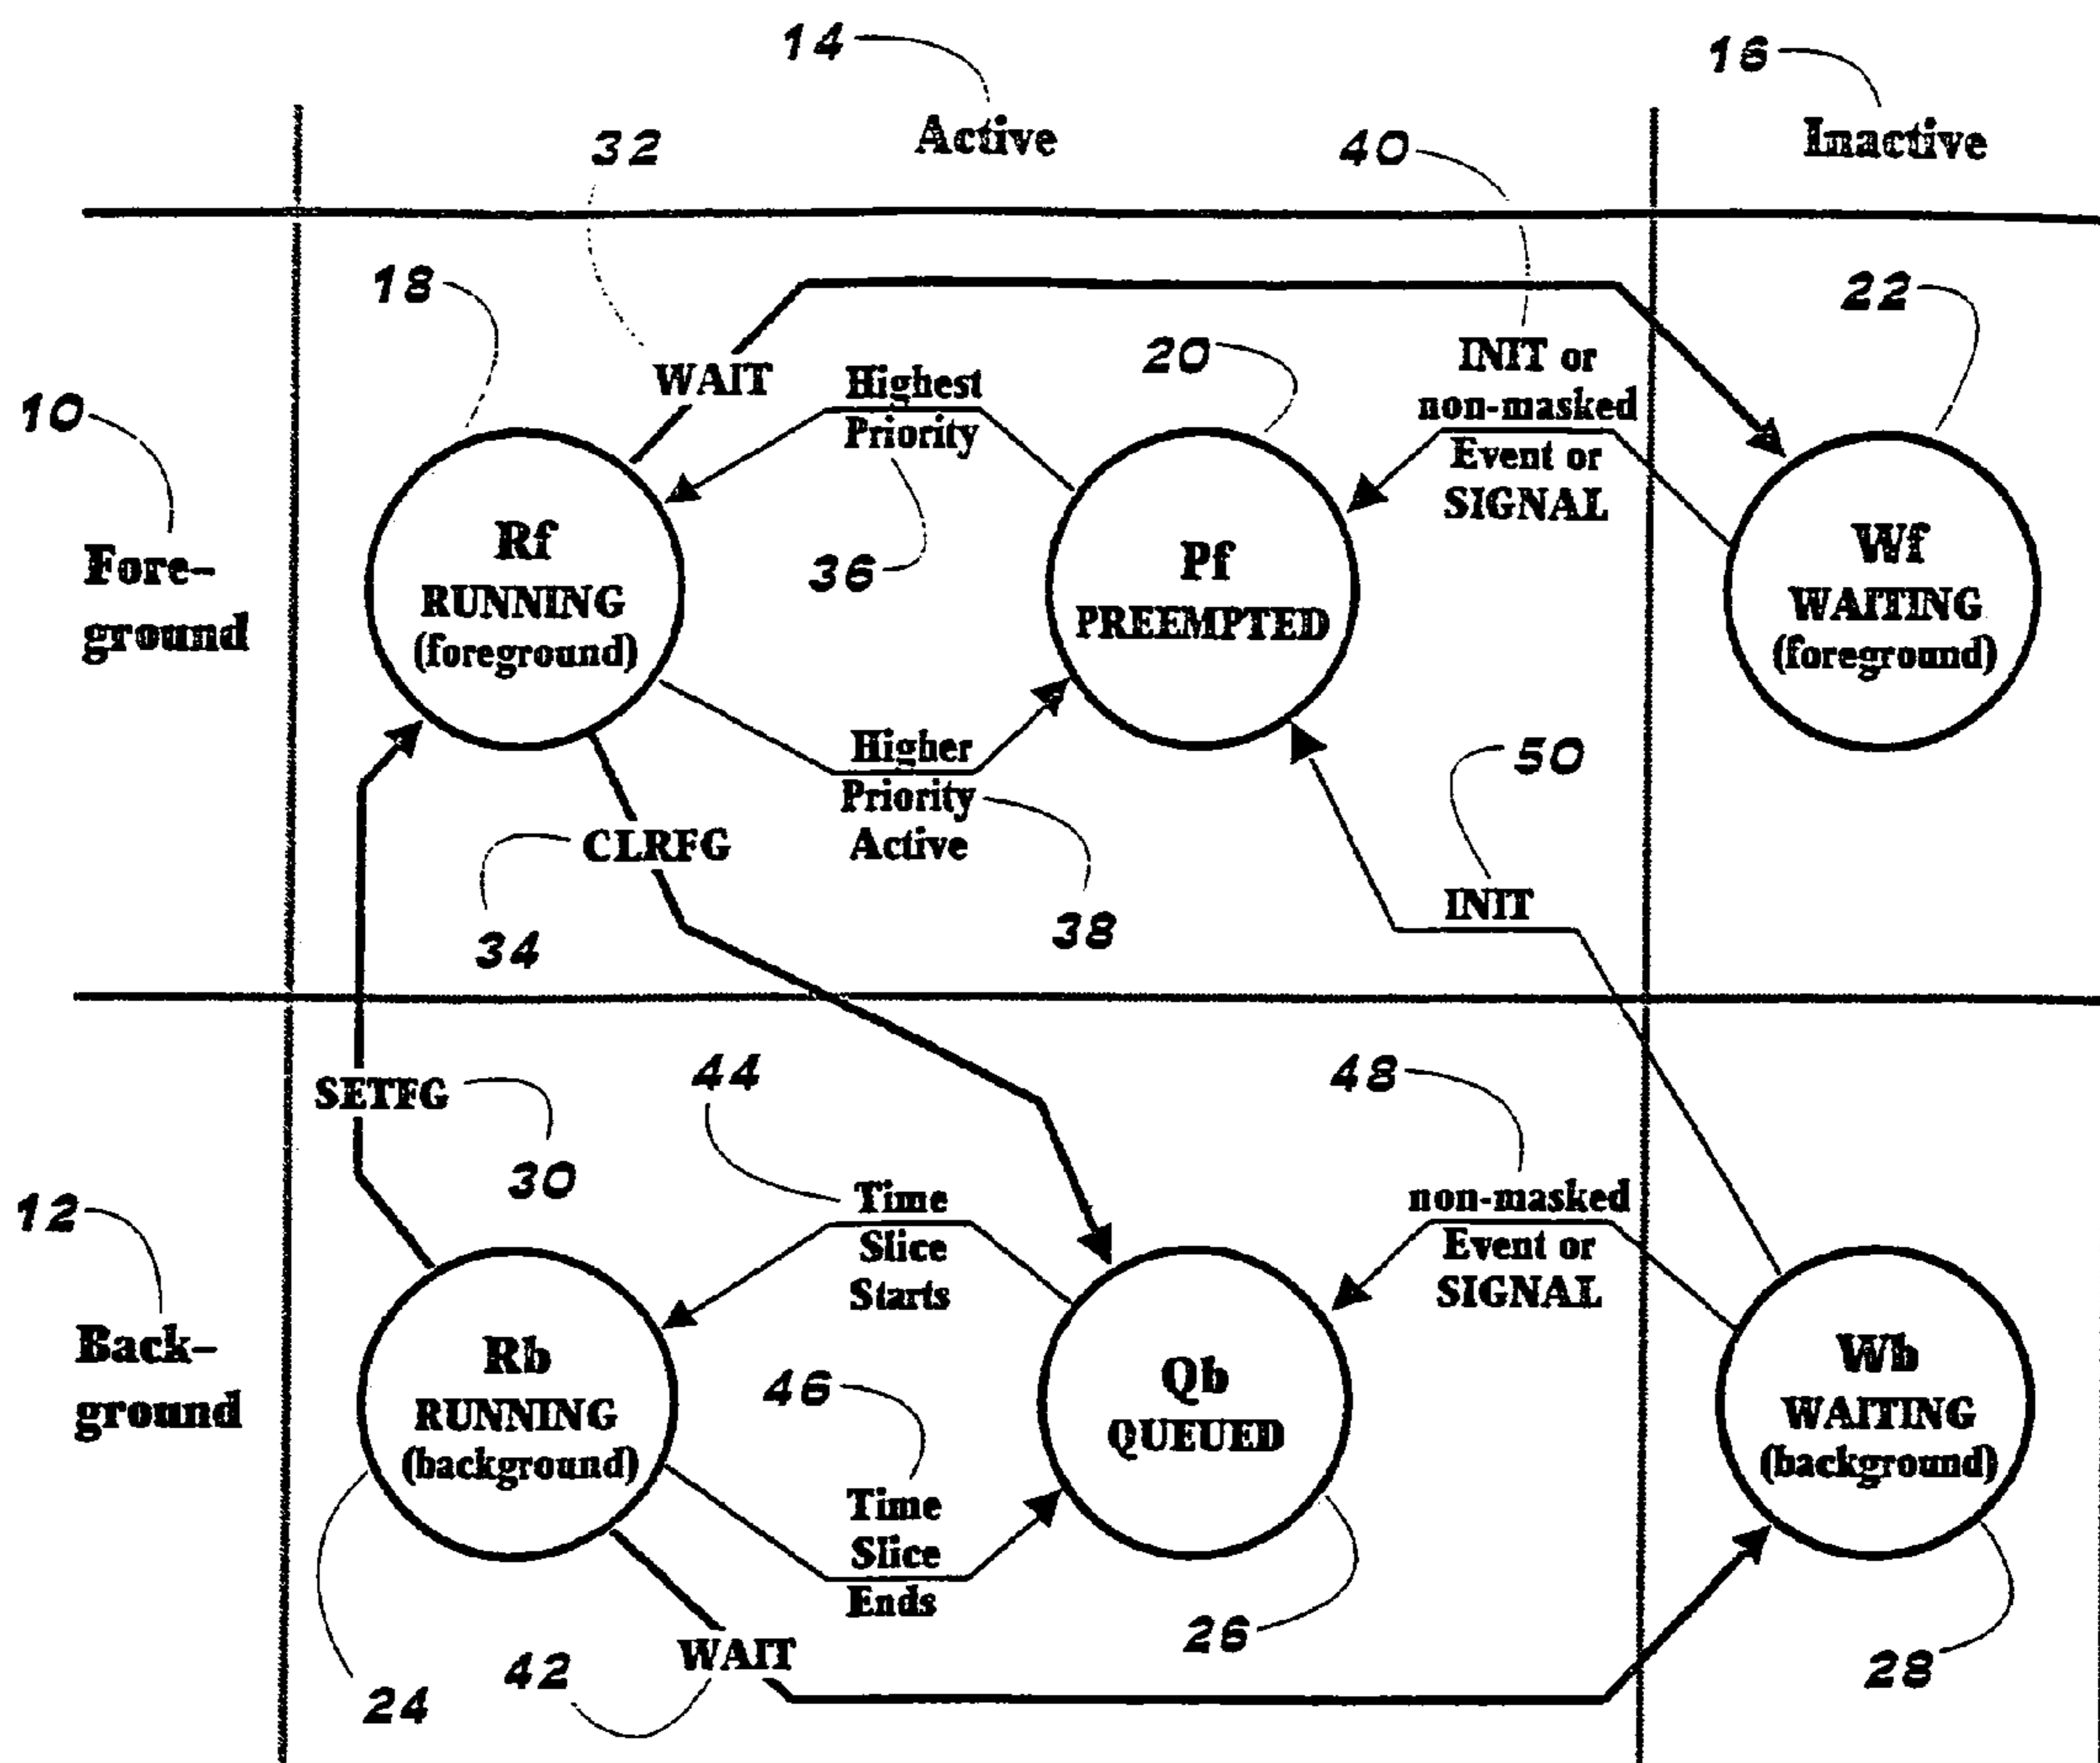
14
Active

16
Inactive

32

40

10
Fore-
ground

18

WAIT

Highest
Priority

36

20

INIT or
non-masked
Event or
SIGNAL

22

Rf
RUNNING
(foreground)

Pf
PREEMPTED

Wf
WAITING
(foreground)

Higher
Priority
Active

38

CLRFG

34

50

INIT

12
Back-
ground

SETFG

30

44

Time
Slice
Starts

48

non-masked
Event or
SIGNAL

Rb
RUNNING
(background)

46

Qb
QUEUED

Wb
WAITING
(background)

Time
Slice
Ends

24

42

WAIT

26

28